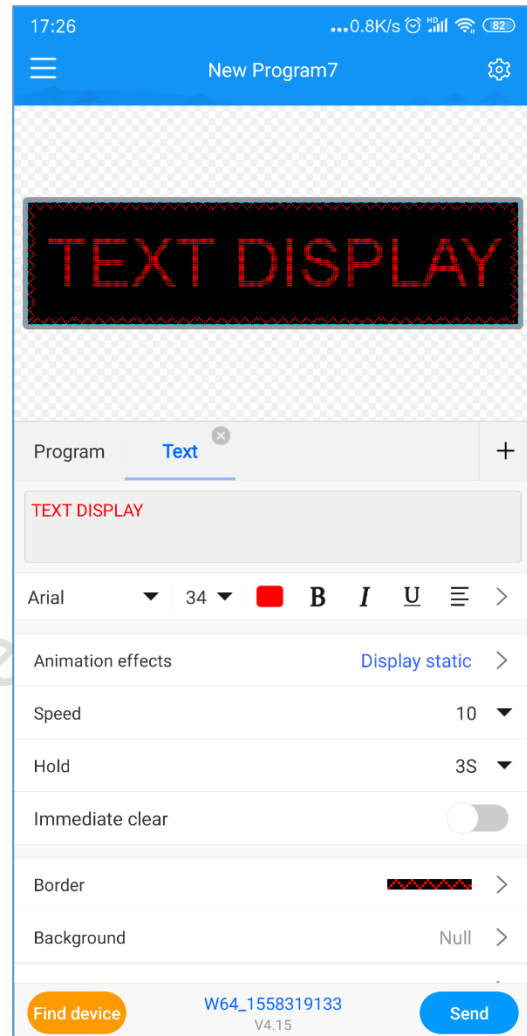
17:26 ...0.8K/s 82

New Program7

TEXT DISPLAY

Program Text +

TEXT DISPLAY

Arial 34 B I U

Animation effects Display static

Speed 10

Hold 3S

Immediate clear

Border

Background Null

Find device W64_1558319133 V4.15 Send